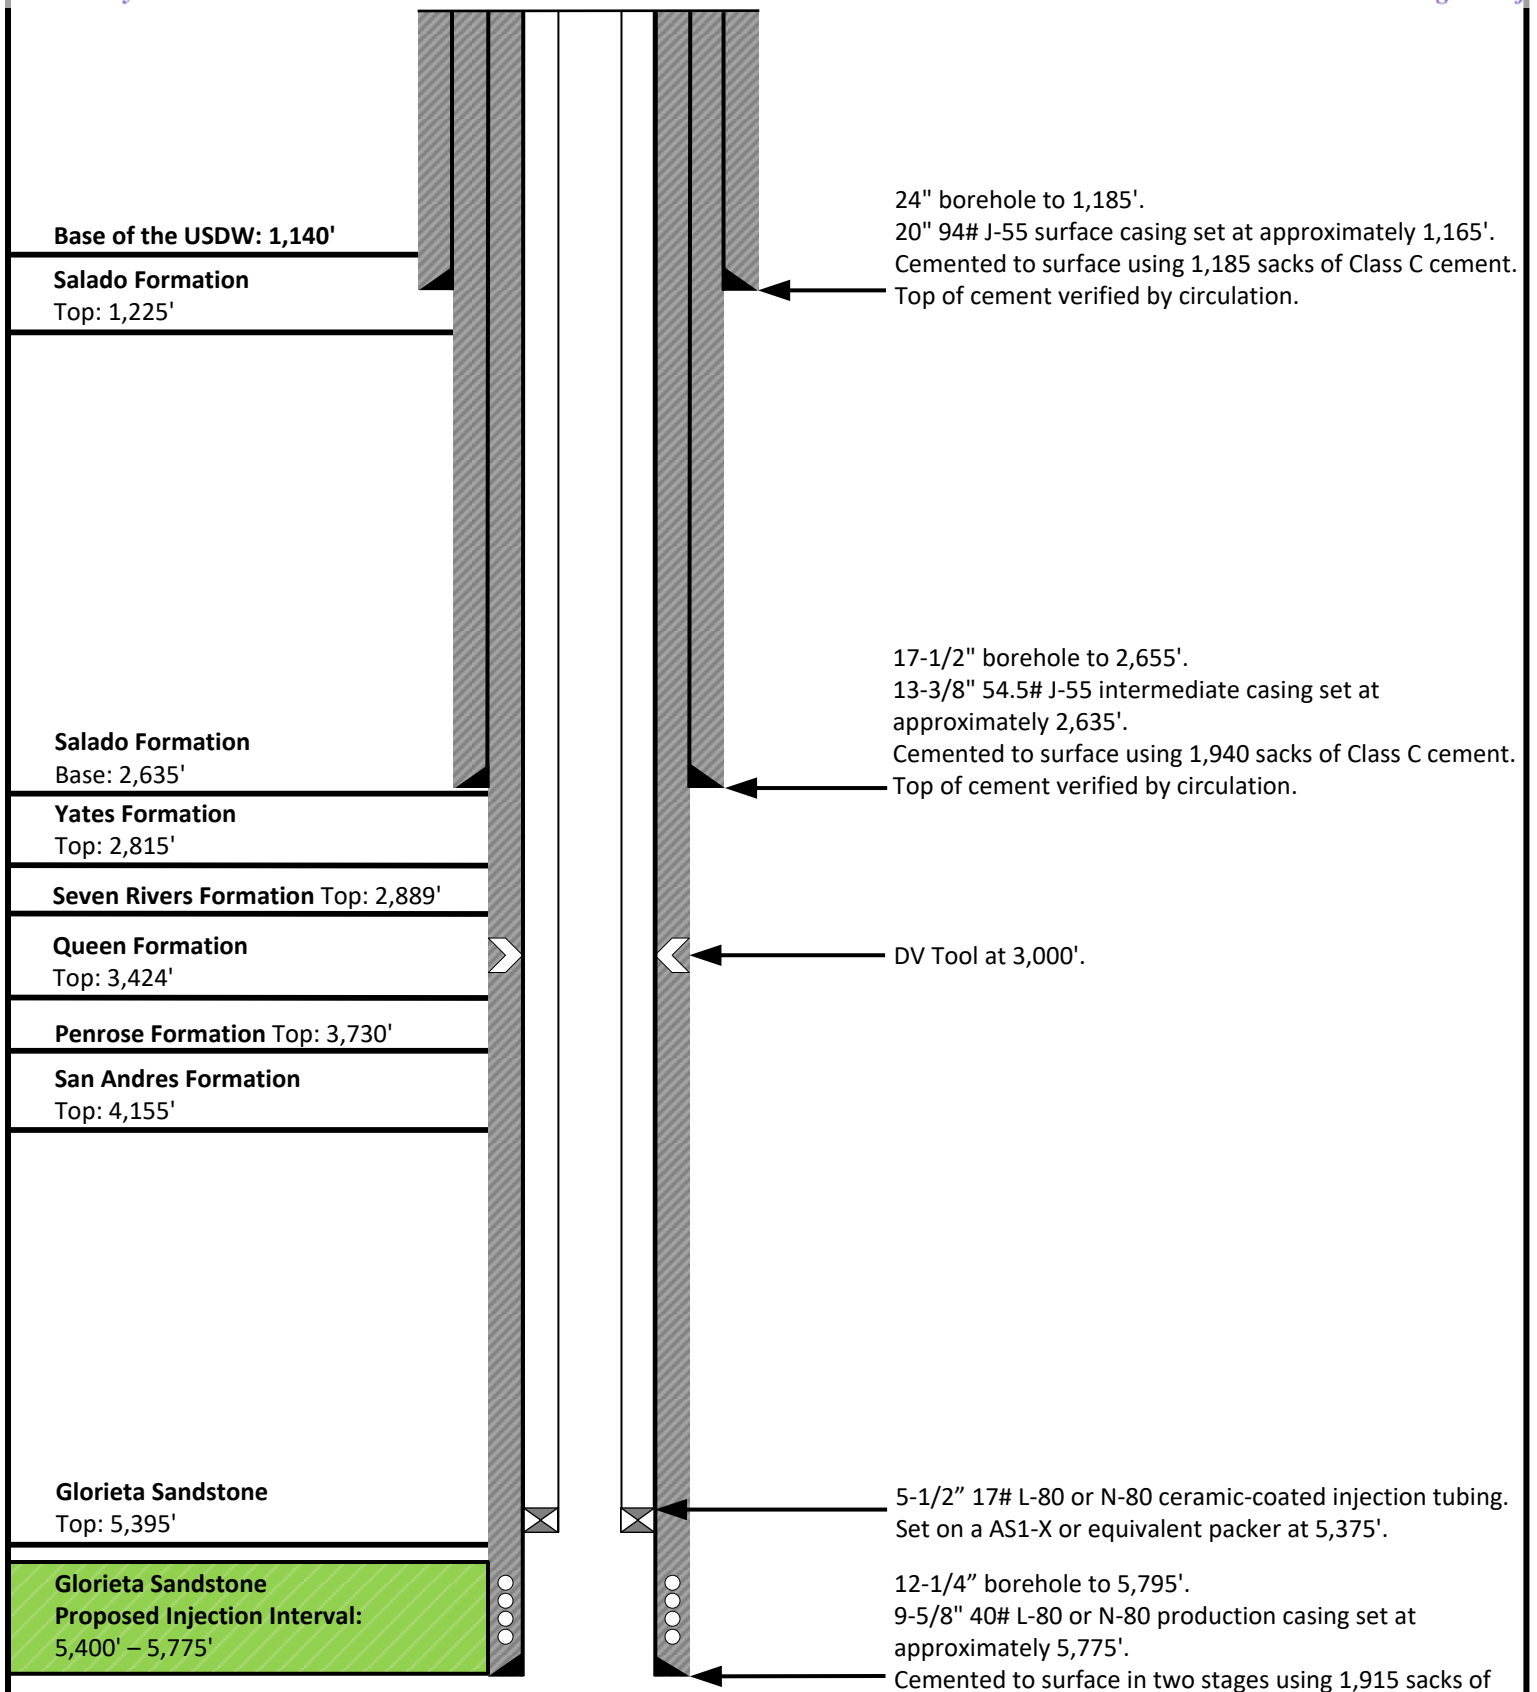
Base of the USDW: 1,140'

Salado Formation
Top: 1,225'

24" borehole to 1,185'.
20" 94# J-55 surface casing set at approximately 1,165'.
Cemented to surface using 1,185 sacks of Class C cement.
Top of cement verified by circulation.

17-1/2" borehole to 2,655'.
13-3/8" 54.5# J-55 intermediate casing set at approximately 2,635'.
Cemented to surface using 1,940 sacks of Class C cement.
Top of cement verified by circulation.

Salado Formation
Base: 2,635'

Yates Formation
Top: 2,815'

Seven Rivers Formation Top: 2,889'

Queen Formation
Top: 3,424'

DV Tool at 3,000'.

Penrose Formation Top: 3,730'

San Andres Formation
Top: 4,155'

Glorieta Sandstone
Top: 5,395'

5-1/2" 17# L-80 or N-80 ceramic-coated injection tubing.
Set on a AS1-X or equivalent packer at 5,375'.

Glorieta Sandstone
Proposed Injection Interval:
5,400' – 5,775'

12-1/4" borehole to 5,795'.
9-5/8" 40# L-80 or N-80 production casing set at approximately 5,775'.
Cemented to surface in two stages using 1,915 sacks of